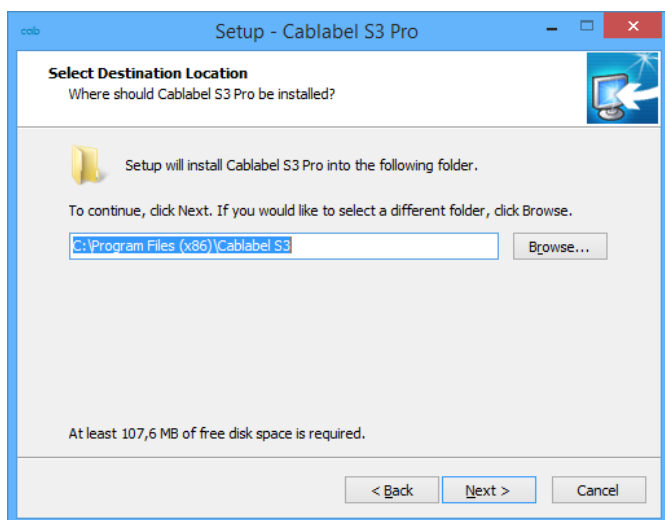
cab

Setup - Cablabel S3 Pro

Select Destination Location
Where should Cablabel S3 Pro be installed?

Setup will install Cablabel S3 Pro into the following folder.

To continue, click Next. If you would like to select a different folder, click Browse.

C:\Program Files (x86)\Cablabel S3

Browse...

At least 107,6 MB of free disk space is required.

< Back

Next >

Cancel